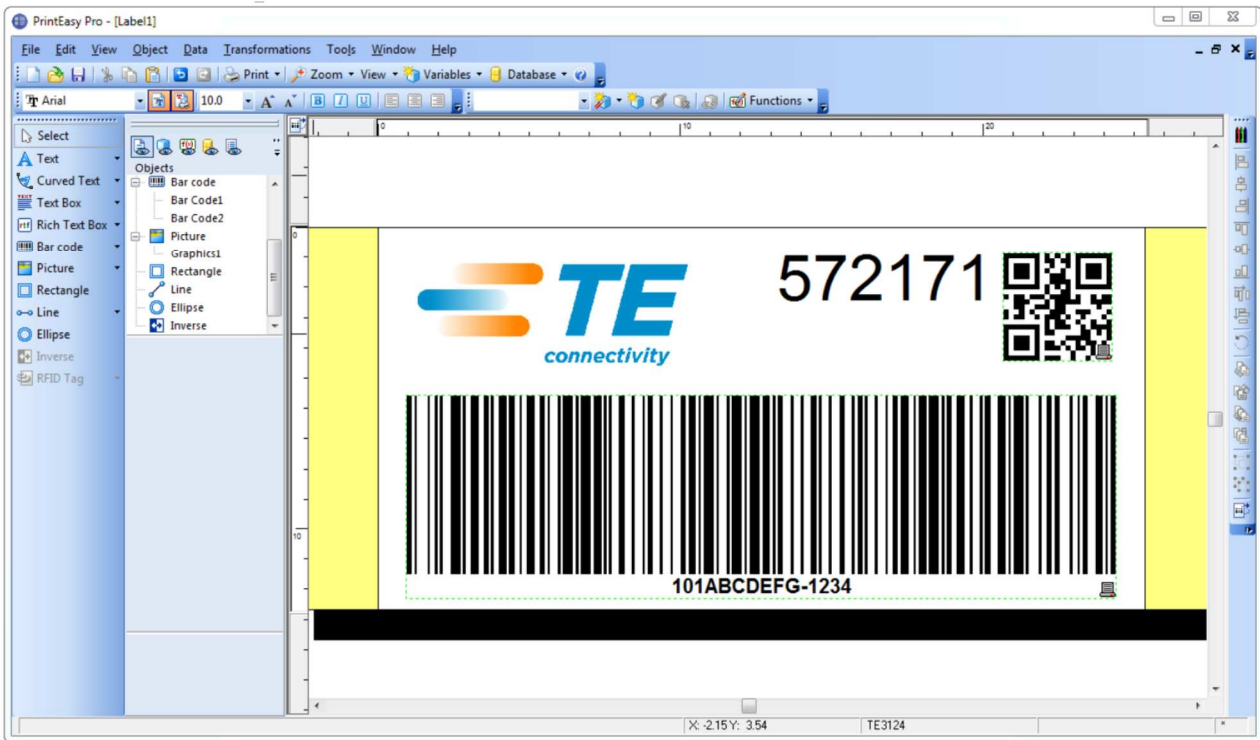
PrintEasy Pro - [Label1]

File Edit View Object Data Transformations Tools Window Help

Print Zoom View Variables Database

Arial 10.0 Functions

Select
Text
Curved Text
Text Box
Rich Text Box
Bar code
Picture
Rectangle
Line
Ellipse
Inverse
RFID Tag

Objects
Bar code
Bar Code1
Bar Code2
Picture
Graphics1
Rectangle
Line
Ellipse
Inverse

0 10 20

0

10

TE
connectivity

572171

101ABCDEFG-1234

X: -2.15 Y: 3.54 TE3124